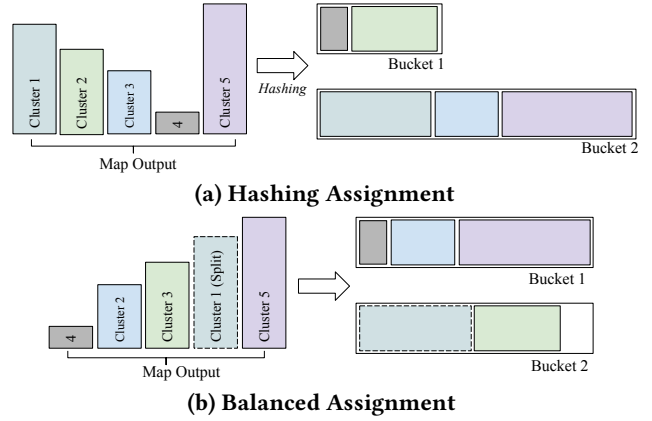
Cluster 1

Cluster 2

Cluster 3

4

Cluster 5

Map Output

Hashing

Bucket 1

Bucket 2

(a) Hashing Assignment

4

Cluster 2

Cluster 3

Cluster 1 (Split)

Cluster 5

Map Output

Bucket 1

Bucket 2

(b) Balanced Assignment